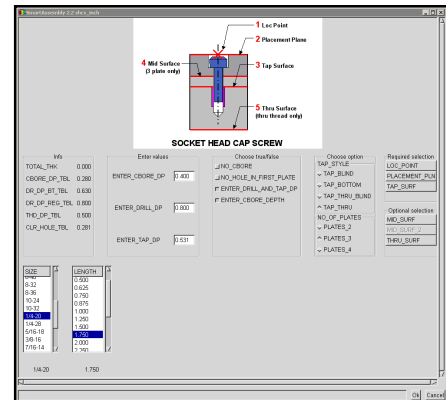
SmartAssembly 2.0 shcs_inch

1 Loc Point
2 Placement Plane
4 Mid Surface (3 plate only)
3 Tap Surface
5 Thru Surface (thru thread only)

SOCKET HEAD CAP SCREW

Info
TOTAL_THK 0.000
CBORE_DP_TBL 0.280
DR_DP_BT_TBL 0.630
DR_DP_REG_TBL 0.800
THD_DP_TBL 0.500
CLR_HOLE_TBL 0.281

Enter values
ENTER_CBORE_DP 0.400
ENTER_DRILL_DP 0.800
ENTER_TAP_DP 0.531

Choose true/false
NO_CBORE
NO_HOLE_IN_FIRST_PLATE
ENTER_DRILL_AND_TAP_DP
ENTER_CBORE_DEPTH

Choose option
TAP_STYLE
TAP_BLIND
TAP_BOTTOM
TAP_THRU_BLIND
TAP_THRU
NO_OF_PLATES
PLATES_2
PLATES_3
PLATES_4

Required selection
LOC_POINT
PLACEMENT_PLN
TAP_SURF

Optional selection
MID_SURF
MID_SURF_2
THRU_SURF

SIZE
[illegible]
8-32
8-36
10-24
10-32
1/4-20
1/4-28
5/16-18
3/8-16
7/16-14

LENGTH
0.500
0.625
0.750
0.875
1.000
1.250
1.500
1.750
2.000
2.250

1/4-20 1.750

Ok Cancel